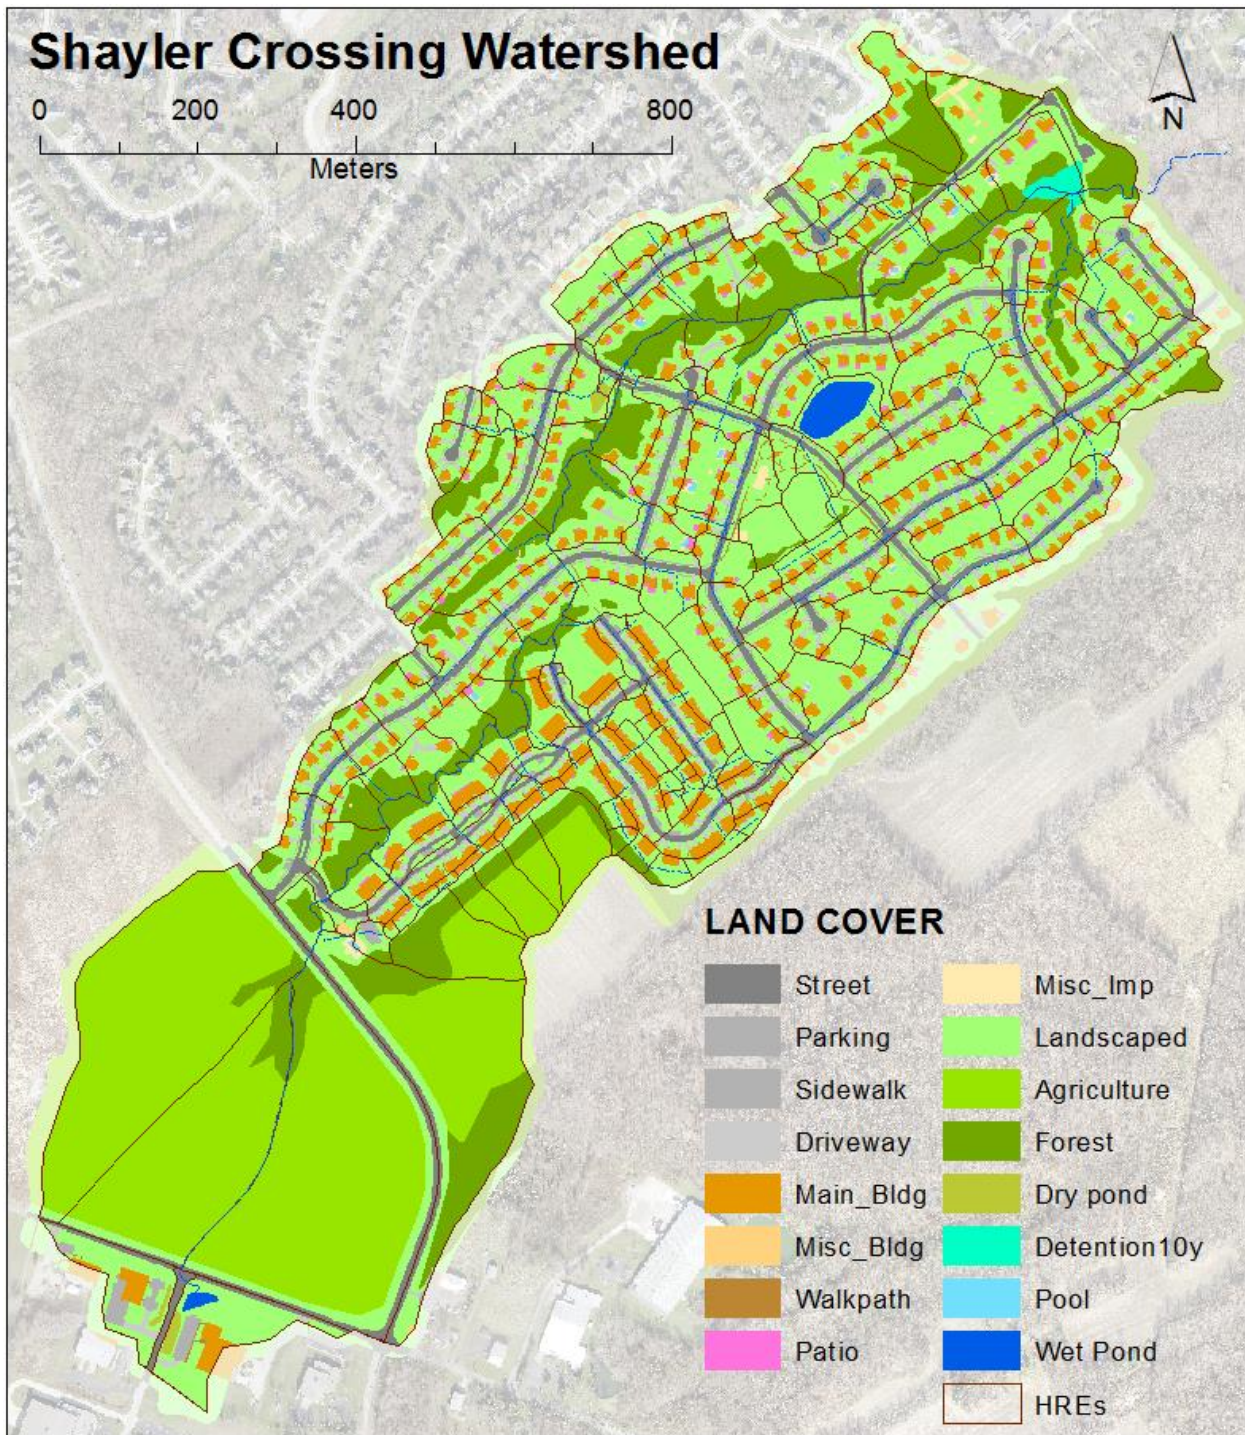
Shayler Crossing Watershed

0 200 400 800
Meters

N

LAND COVER

| | |
|---|---|
| Street | Misc_Imp |
| Parking | Landscaped |
| Sidewalk | Agriculture |
| Driveway | Forest |
| Main_Bldg | Dry pond |
| Misc_Bldg | Detention10y |
| Walkpath | Pool |
| Patio | Wet Pond |
| | HREs |